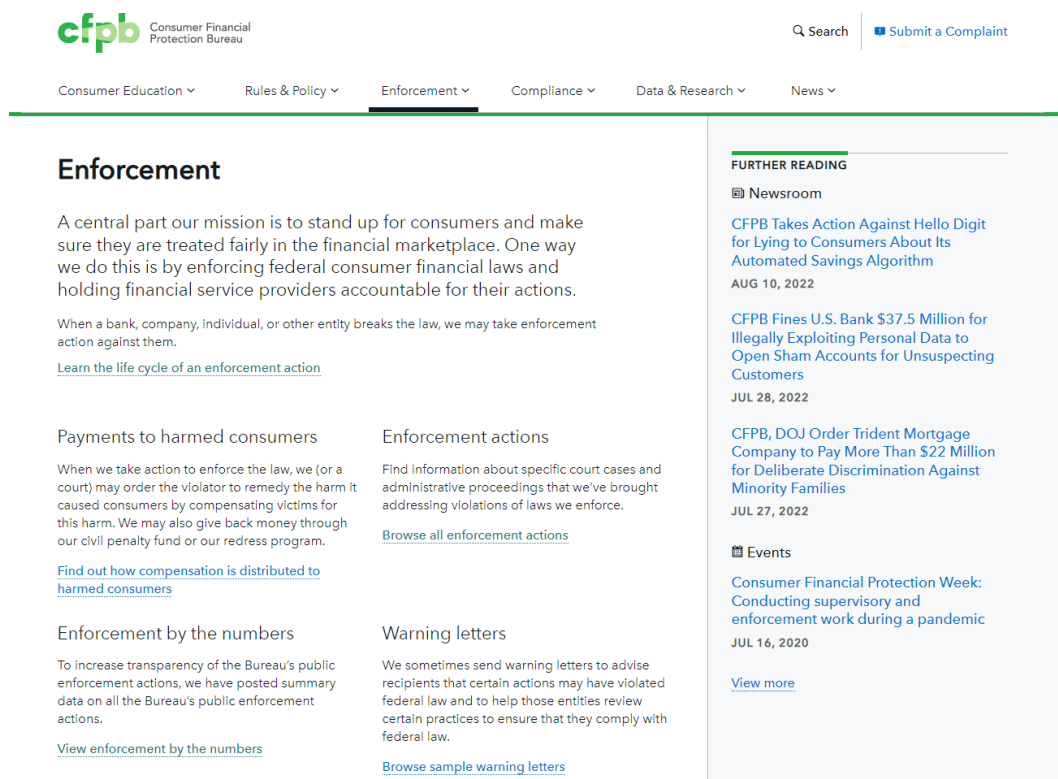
cfpb Consumer Financial Protection Bureau

Search

Submit a Complaint

Consumer Education

Rules & Policy

Enforcement

Compliance

Data & Research

News

Enforcement

A central part our mission is to stand up for consumers and make sure they are treated fairly in the financial marketplace. One way we do this is by enforcing federal consumer financial laws and holding financial service providers accountable for their actions.

When a bank, company, individual, or other entity breaks the law, we may take enforcement action against them.

Learn the life cycle of an enforcement action

Payments to harmed consumers

When we take action to enforce the law, we (or a court) may order the violator to remedy the harm it caused consumers by compensating victims for this harm. We may also give back money through our civil penalty fund or our redress program.

Find out how compensation is distributed to harmed consumers

Enforcement actions

Find information about specific court cases and administrative proceedings that we've brought addressing violations of laws we enforce.

Browse all enforcement actions

Enforcement by the numbers

To increase transparency of the Bureau's public enforcement actions, we have posted summary data on all the Bureau's public enforcement actions.

View enforcement by the numbers

Warning letters

We sometimes send warning letters to advise recipients that certain actions may have violated federal law and to help those entities review certain practices to ensure that they comply with federal law.

Browse sample warning letters

FURTHER READING

Newsroom

CFPB Takes Action Against Hello Digit for Lying to Consumers About Its Automated Savings Algorithm

AUG 10, 2022

CFPB Fines U.S. Bank $37.5 Million for Illegally Exploiting Personal Data to Open Sham Accounts for Unsuspecting Customers

JUL 28, 2022

CFPB, DOJ Order Trident Mortgage Company to Pay More Than $22 Million for Deliberate Discrimination Against Minority Families

JUL 27, 2022

Events

Consumer Financial Protection Week: Conducting supervisory and enforcement work during a pandemic

JUL 16, 2020

View more